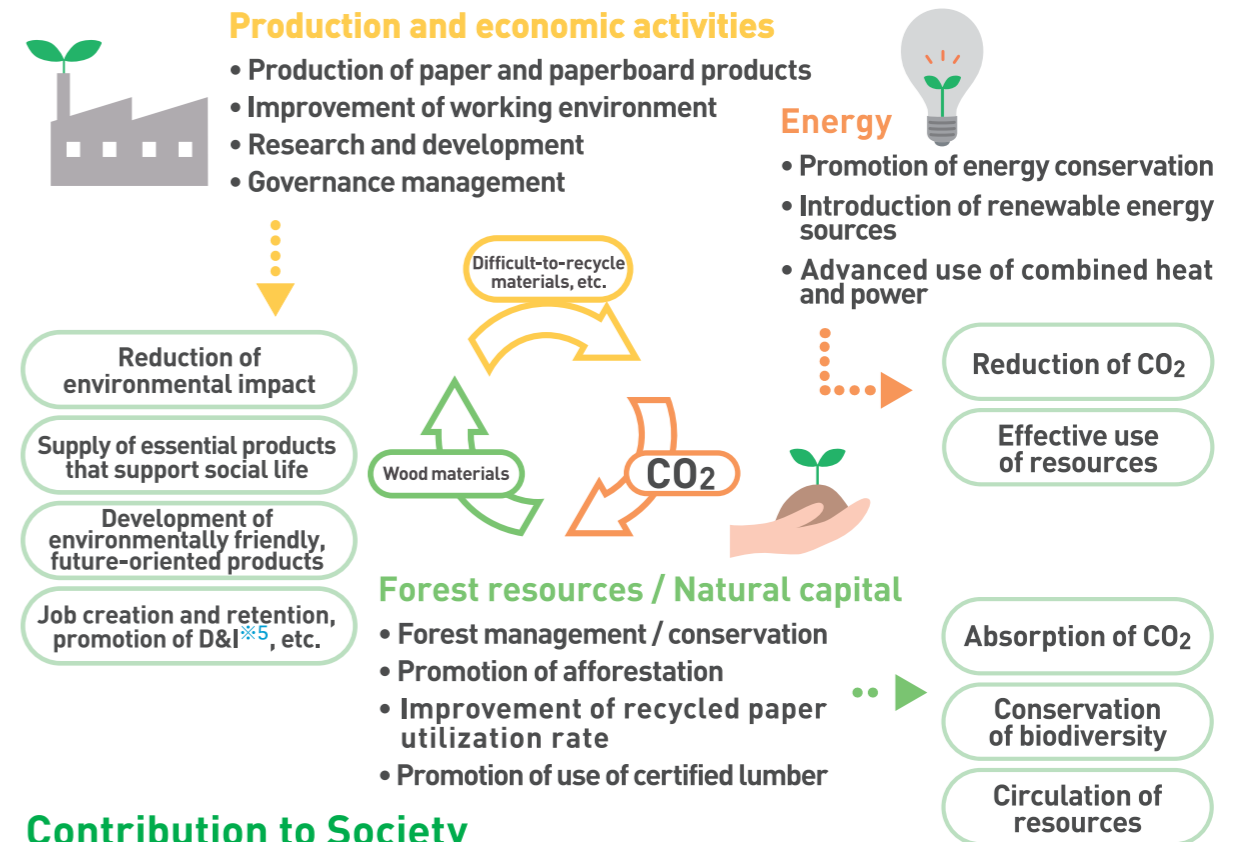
Production and economic activities

• Production of paper and paperboard products
• Improvement of working environment
• Research and development
• Governance management

Energy

• Promotion of energy conservation
• Introduction of renewable energy sources
• Advanced use of combined heat and power

Difficult-to-recycle materials, etc.

Reduction of environmental impact

Supply of essential products that support social life

Development of environmentally friendly, future-oriented products

Job creation and retention, promotion of D&I※5, etc.

Wood materials

$CO_2$

Reduction of $CO_2$

Effective use of resources

Forest resources / Natural capital

• Forest management / conservation
• Promotion of afforestation
• Improvement of recycled paper utilization rate
• Promotion of use of certified lumber

Absorption of $CO_2$

Conservation of biodiversity

Circulation of resources

Contribution to Society